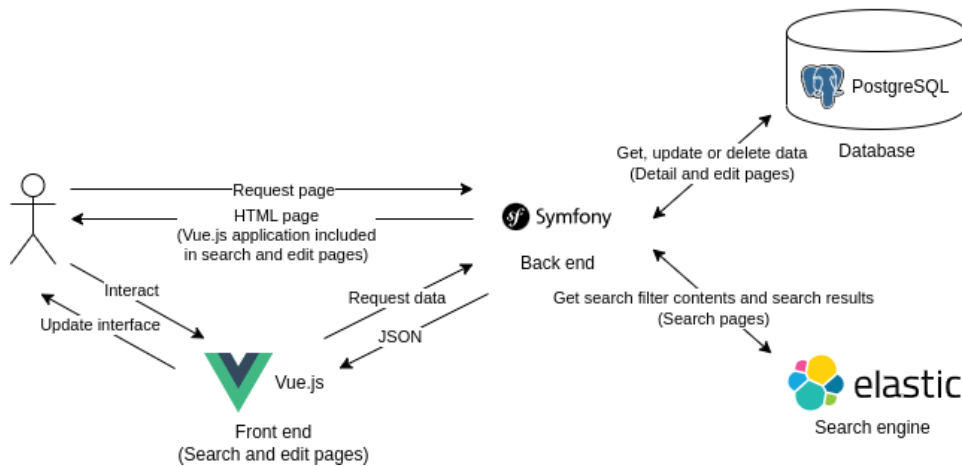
PostgreSQL

Database

Get, update or delete data
(Detail and edit pages)

Request page

HTML page
(Vue.js application included
in search and edit pages)

Symfony

Back end

Interact

Update interface

Request data

JSON

Get search filter contents and search results
(Search pages)

Vue.js

Front end
(Search and edit pages)

elastic

Search engine